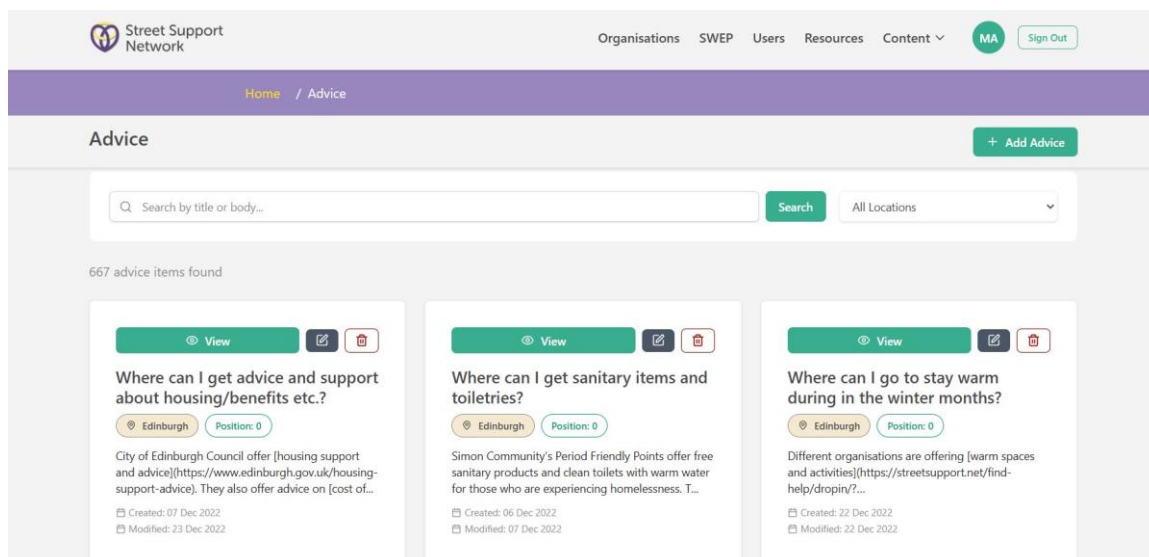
Street Support Network

Organisations SWEP Users Resources Content

MA

Sign Out

Home / Advice

Advice

+ Add Advice

Search by title or body...

Search

All Locations

667 advice items found

View

Where can I get advice and support about housing/benefits etc.?

Edinburgh

Position: 0

City of Edinburgh Council offer [housing support and advice](https://www.edinburgh.gov.uk/housing-support-advice). They also offer advice on [cost of...

Created: 07 Dec 2022

Modified: 23 Dec 2022

View

Where can I get sanitary items and toiletries?

Edinburgh

Position: 0

Simon Community's Period Friendly Points offer free sanitary products and clean toilets with warm water for those who are experiencing homelessness. T...

Created: 06 Dec 2022

Modified: 07 Dec 2022

View

Where can I go to stay warm during in the winter months?

Edinburgh

Position: 0

Different organisations are offering [warm spaces and activities](https://streetsupport.net/find-help/dropin/?...

Created: 22 Dec 2022

Modified: 22 Dec 2022